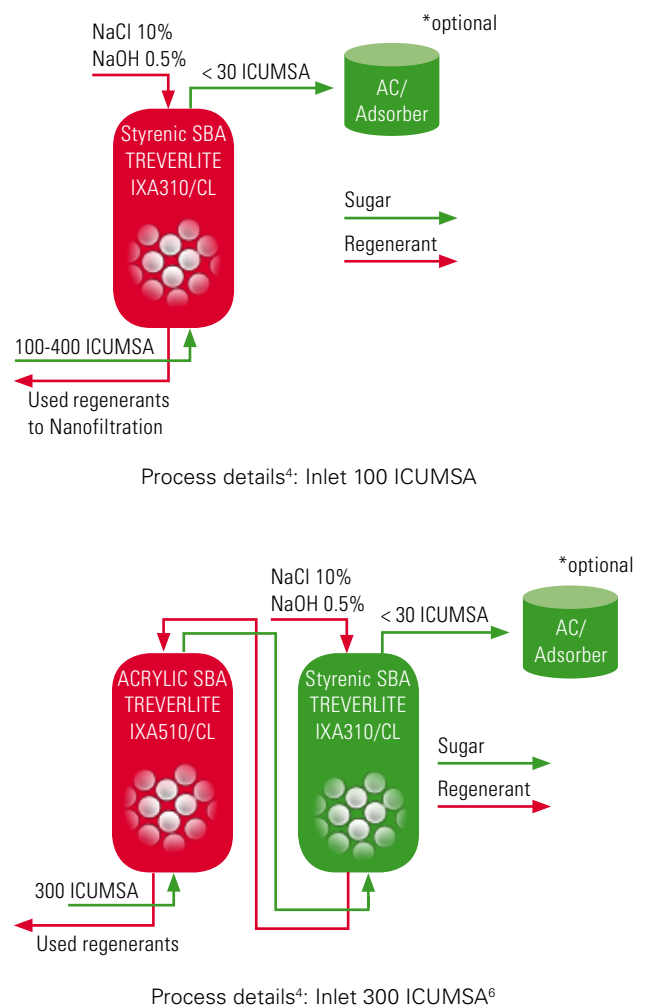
NaCl 10%
NaOH 0.5%

*optional

< 30 ICUMSA

AC/
Adsorber

Styrenic SBA
TREVERLITE
IXA310/CL

Sugar

Regenerant

100-400 ICUMSA

Used regenerants
to Nanofiltration

Process details$^4$: Inlet 100 ICUMSA

*optional

NaCl 10%
NaOH 0.5%

< 30 ICUMSA

AC/
Adsorber

ACRYLIC SBA
TREVERLITE
IXA510/CL

Styrenic SBA
TREVERLITE
IXA310/CL

Sugar

Regenerant

300 ICUMSA

Used regenerants

Process details$^4$: Inlet 300 ICUMSA$^6$